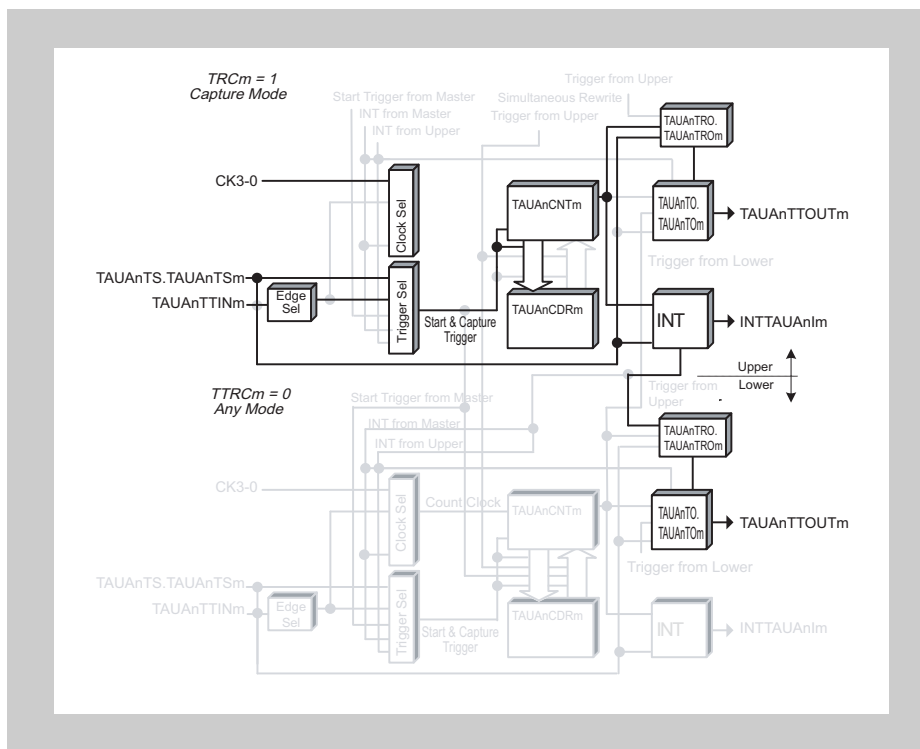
TRCm = 1
Capture Mode

Trigger from Upper
Start Trigger from Master
Simultaneous Rewrite
INT from Master
INT from Upper
Trigger from Upper

TAUAnTRO.
TAUAnTROm

CK3-0

Clock Sel

TAUAnCNTm

TAUAnTO.
TAUAnTOm

TAUAnTTOUTm

Trigger from Lower

TAUAnTS.TAUAnTSm
TAUAnTTINm

Edge Sel

Trigger Sel

TAUAnCDRm

Start & Capture Trigger

INT

INTTAUAnIm

Upper
Lower

TTRCm = 0
Any Mode

Start Trigger from Master
INT from Master
INT from Upper

Trigger from Upper

TAUAnTRO.
TAUAnTROm

CK3-0

Clock Sel

Count Clock

TAUAnCNTm

TAUAnTO.
TAUAnTOm

TAUAnTTOUTm

Trigger from Lower

TAUAnTS.TAUAnTSm
TAUAnTTINm

Edge Sel

Trigger Sel

TAUAnCDRm

Start & Capture Trigger

INT

INTTAUAnIm